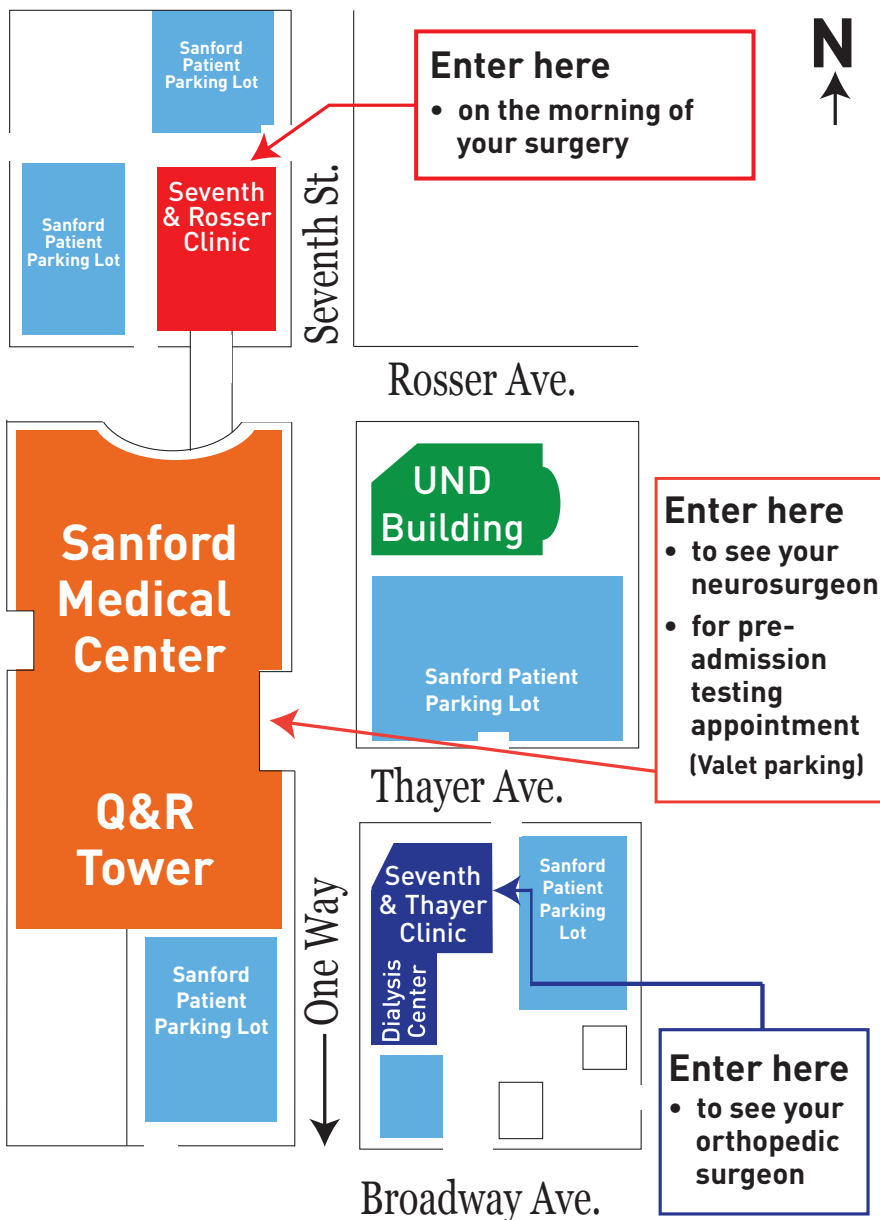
Sanford Patient Parking Lot

Enter here
• on the morning of your surgery

N

Sanford Patient Parking Lot

Seventh & Rosser Clinic

Seventh St.

Rosser Ave.

UND Building

Enter here
• to see your neurosurgeon
• for pre-admission testing appointment
(Valet parking)

Sanford Medical Center

Sanford Patient Parking Lot

Thayer Ave.

Q&R Tower

Seventh & Thayer Clinic

Sanford Patient Parking Lot

One Way

Dialysis Center

Sanford Patient Parking Lot

Enter here
• to see your orthopedic surgeon

Broadway Ave.